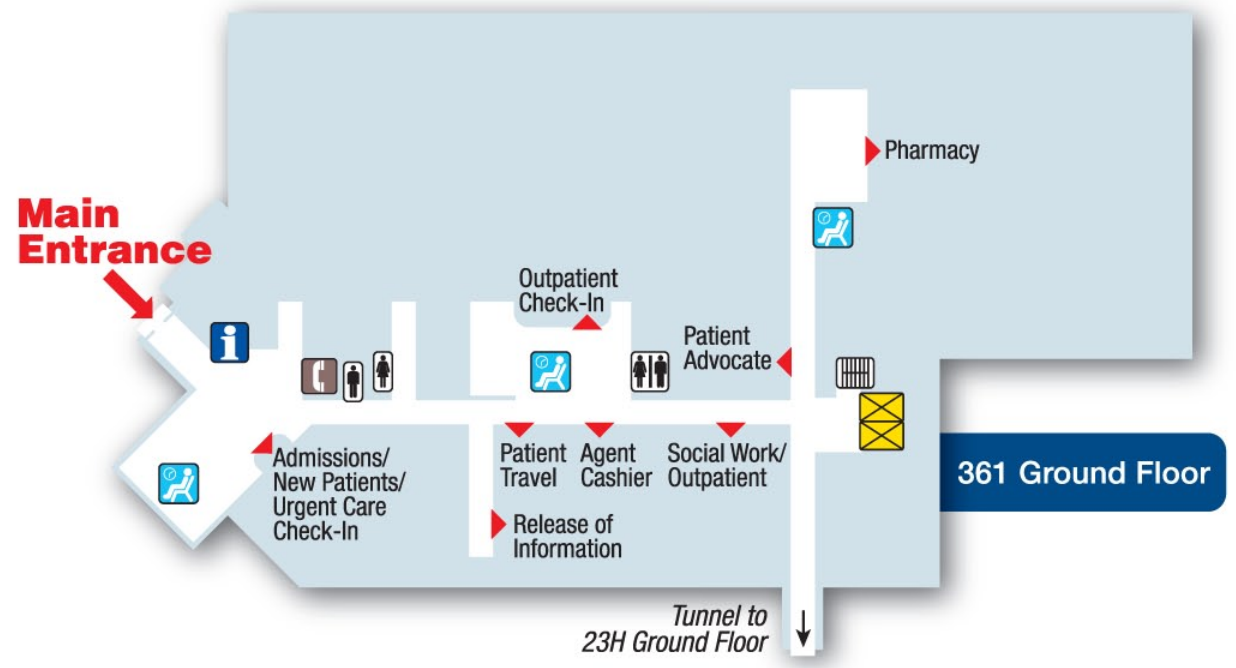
Main Entrance

Pharmacy

Outpatient Check-In

Patient Advocate

361 Ground Floor

Admissions/ New Patients/ Urgent Care Check-In

Patient Travel

Agent Cashier

Social Work/ Outpatient

Release of Information

Tunnel to 23H Ground Floor